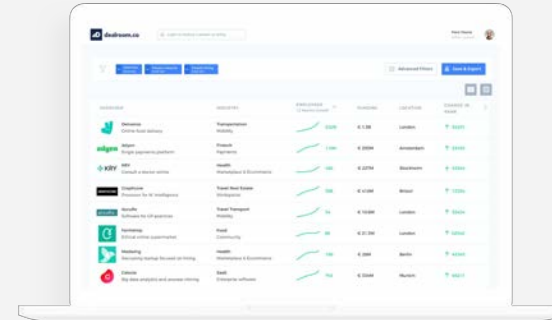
dealroom.co

Advanced Filters
Save & Export

OVERVIEW
INDUSTRY
EMPLOYEES
FUNDING
LOCATION

Deliveroo
Online food delivery
Transportation
London

Adyen
Single payments platform
Fintech
Payments
Amsterdam

KRY
Health
Stockholm

Graphcore
Bristol

Ocado
London

Zalando
Berlin

Celonis
Munich